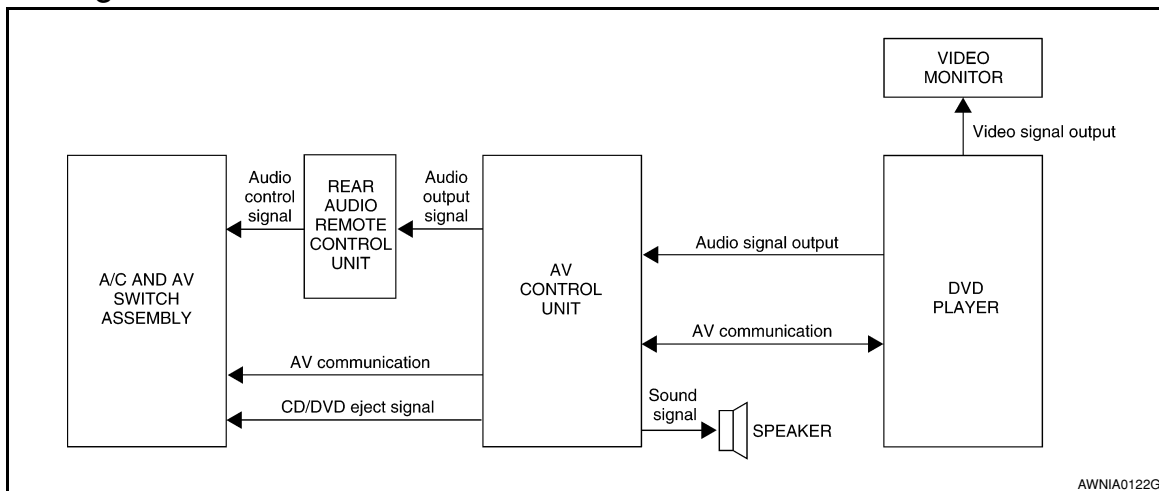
VIDEO MONITOR

Video signal output

Audio control signal

REAR AUDIO REMOTE CONTROL UNIT

Audio output signal

A/C AND AV SWITCH ASSEMBLY

AV CONTROL UNIT

Audio signal output

DVD PLAYER

AV communication

AV communication

CD/DVD eject signal

Sound signal

SPEAKER

AWNIA0122G